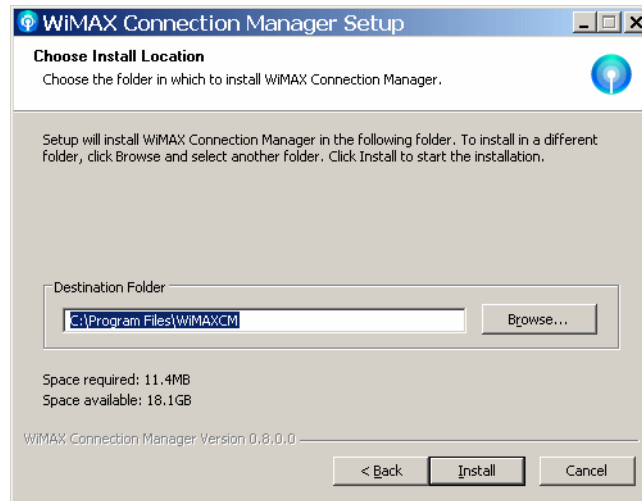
WiMAX Connection Manager Setup

Choose Install Location
Choose the folder in which to install WiMAX Connection Manager.

Setup will install WiMAX Connection Manager in the following folder. To install in a different folder, click Browse and select another folder. Click Install to start the installation.

Destination Folder
C:\Program Files\WiMAXCM
Browse...

Space required: 11.4MB
Space available: 18.1GB

WiMAX Connection Manager Version 0.8.0.0

< Back
Install
Cancel